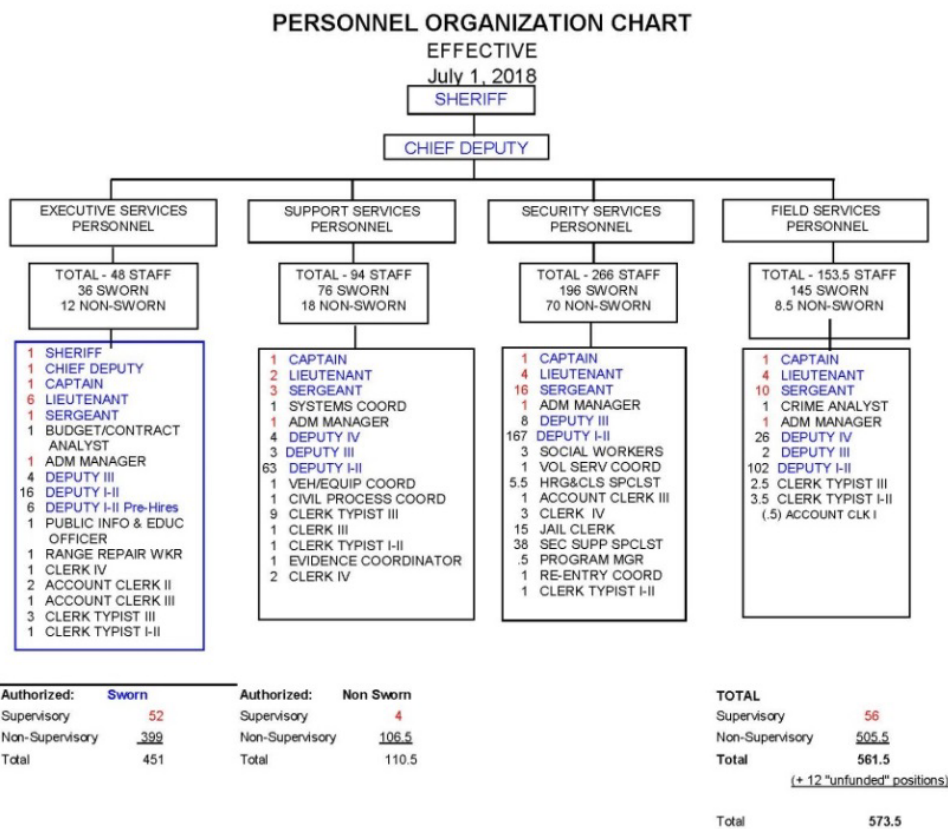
PERSONNEL ORGANIZATION CHART
EFFECTIVE
July 1, 2018

SHERIFF

CHIEF DEPUTY

EXECUTIVE SERVICES PERSONNEL

TOTAL - 48 STAFF
36 SWORN
12 NON-SWORN

1 SHERIFF
1 CHIEF DEPUTY
1 CAPTAIN
6 LIEUTENANT
1 SERGEANT
1 BUDGET/CONTRACT ANALYST
1 ADM MANAGER
4 DEPUTY III
16 DEPUTY I-II
6 DEPUTY I-II Pre-Hires
1 PUBLIC INFO & EDUC OFFICER
1 RANGE REPAIR WKR
1 CLERK IV
2 ACCOUNT CLERK II
1 ACCOUNT CLERK III
3 CLERK TYPIST III
1 CLERK TYPIST I-II

SUPPORT SERVICES PERSONNEL

TOTAL - 94 STAFF
76 SWORN
18 NON-SWORN

1 CAPTAIN
2 LIEUTENANT
3 SERGEANT
1 SYSTEMS COORD
1 ADM MANAGER
4 DEPUTY IV
3 DEPUTY III
63 DEPUTY I-II
1 VEH/EQUIP COORD
1 CIVIL PROCESS COORD
9 CLERK TYPIST III
1 CLERK III
1 CLERK TYPIST I-II
1 EVIDENCE COORDINATOR
2 CLERK IV

SECURITY SERVICES PERSONNEL

TOTAL - 266 STAFF
196 SWORN
70 NON-SWORN

1 CAPTAIN
4 LIEUTENANT
16 SERGEANT
1 ADM MANAGER
8 DEPUTY III
167 DEPUTY I-II
3 SOCIAL WORKERS
1 VOL SERV COORD
5.5 HRG&CLS SPCLST
1 ACCOUNT CLERK III
3 CLERK IV
15 JAIL CLERK
38 SEC SUPP SPCLST
.5 PROGRAM MGR
1 RE-ENTRY COORD
1 CLERK TYPIST I-II

FIELD SERVICES PERSONNEL

TOTAL - 153.5 STAFF
145 SWORN
8.5 NON-SWORN

1 CAPTAIN
4 LIEUTENANT
10 SERGEANT
1 CRIME ANALYST
1 ADM MANAGER
26 DEPUTY IV
2 DEPUTY III
102 DEPUTY I-II
2.5 CLERK TYPIST III
3.5 CLERK TYPIST I-II
(.5) ACCOUNT CLK I

| Authorized: | Sworn |
|---|---|
| Supervisory | 52 |
| Non-Supervisory | 399 |
| Total | 451 |

| Authorized: | Non Sworn |
|---|---|
| Supervisory | 4 |
| Non-Supervisory | 106.5 |
| Total | 110.5 |

| TOTAL | |
|---|---|
| Supervisory | 56 |
| Non-Supervisory | 505.5 |
| Total | 561.5 |

(+ 12 "unfunded" positions)

Total 573.5